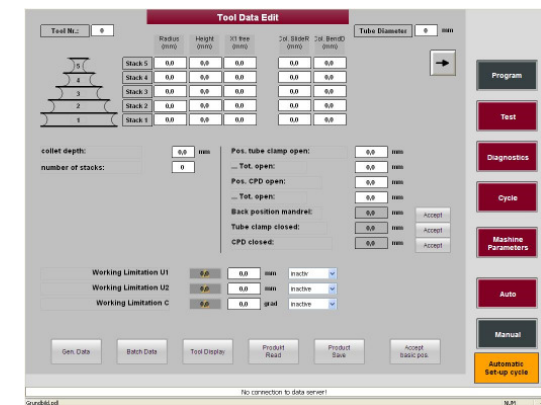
Tool Data Edit

Tool Nr.: 0

Tube Diameter 0 mm

| | Radius (mm) | Height (mm) | X1 free (mm) | Col. SlideR (mm) | Col. BendD (mm) |
|---|---|---|---|---|---|
| Stack 5 | 0,0 | 0,0 | 0,0 | 0,0 | 0,0 |
| Stack 4 | 0,0 | 0,0 | 0,0 | 0,0 | 0,0 |
| Stack 3 | 0,0 | 0,0 | 0,0 | 0,0 | 0,0 |
| Stack 2 | 0,0 | 0,0 | 0,0 | 0,0 | 0,0 |
| Stack 1 | 0,0 | 0,0 | 0,0 | 0,0 | 0,0 |

5
4
3
2
1

collet depth: 0,0 mm
number of stacks: 0

Pos. tube clamp open: 0,0 mm
... Tot. open: 0,0 mm
Pos. CPD open: 0,0 mm
... Tot. open: 0,0 mm
Back position mandrel: 0,0 mm Accept
Tube clamp closed: 0,0 mm Accept
CPD closed: 0,0 mm Accept

Working Limitation U1 0,0 0,0 mm inactiv
Working Limitation U2 0,0 0,0 mm inactive
Working Limitation C 0,0 0,0 grad inactive

Gen. Data
Batch Data
Tool Display
Produkt Read
Product Save
Accept basic pos.

Program
Test
Diagnostics
Cycle
Mashine Parameters
Auto
Manual
Automatic Set-up cycle

No connection to data server!

Grundbild.vdl